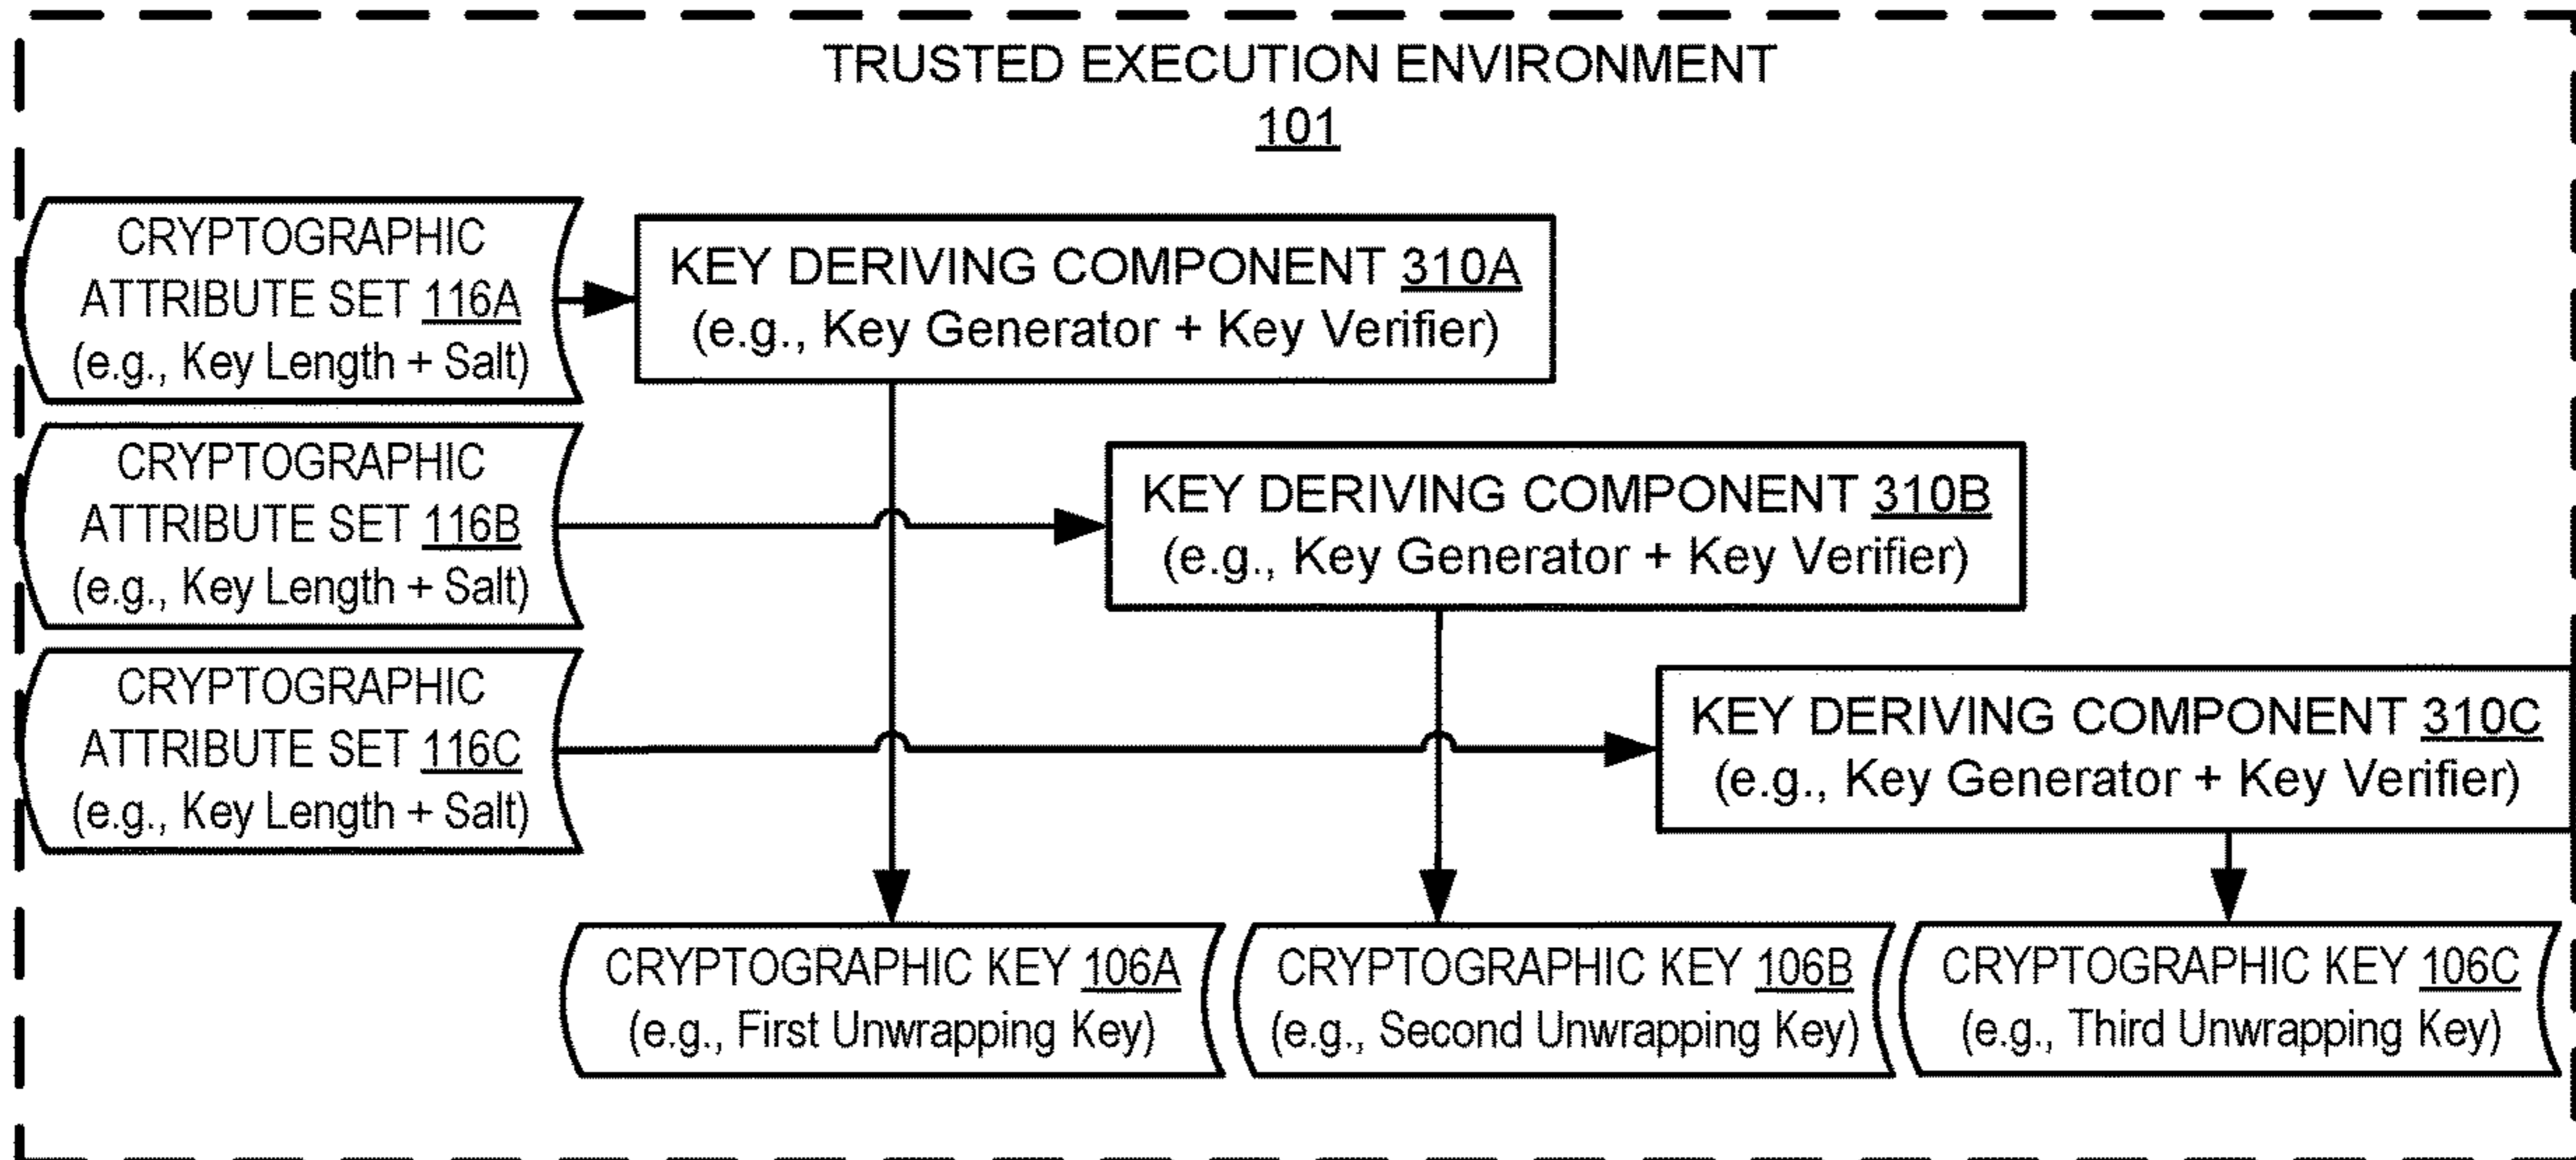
TRUSTED EXECUTION ENVIRONMENT
101

CRYPTOGRAPHIC ATTRIBUTE SET 116A (e.g., Key Length + Salt)

KEY DERIVING COMPONENT 310A (e.g., Key Generator + Key Verifier)

CRYPTOGRAPHIC ATTRIBUTE SET 116B (e.g., Key Length + Salt)

KEY DERIVING COMPONENT 310B (e.g., Key Generator + Key Verifier)

CRYPTOGRAPHIC ATTRIBUTE SET 116C (e.g., Key Length + Salt)

KEY DERIVING COMPONENT 310C (e.g., Key Generator + Key Verifier)

CRYPTOGRAPHIC KEY 106A (e.g., First Unwrapping Key)

CRYPTOGRAPHIC KEY 106B (e.g., Second Unwrapping Key)

CRYPTOGRAPHIC KEY 106C (e.g., Third Unwrapping Key)